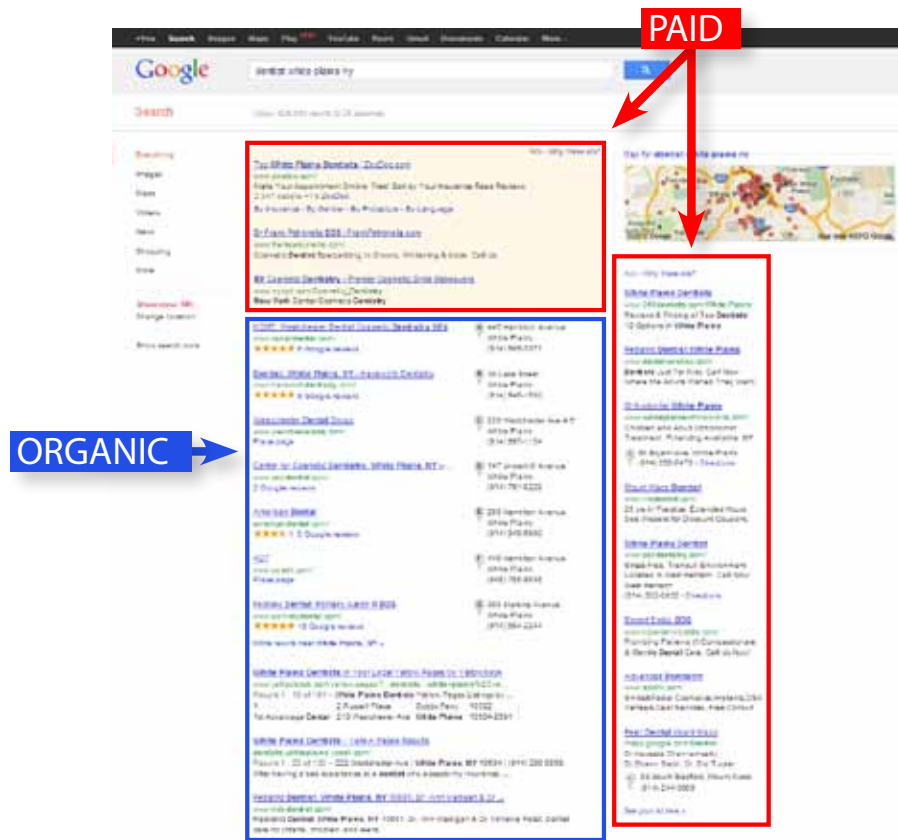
PAID

Google

dentist white plains ny

Search

ORGANIC

Top White Plains Dentists - ZocDoc.com

Dr Frank Petronella DDS - FrankPetronella.com

NY Cosmetic Dentistry - Premier Cosmetic Smile Makeovers

White Plains Dentists

Westchester Dental Group

Center for Cosmetic Dentistry, White Plains, NY

American Dental

White Plains Dentists

See your ad here »